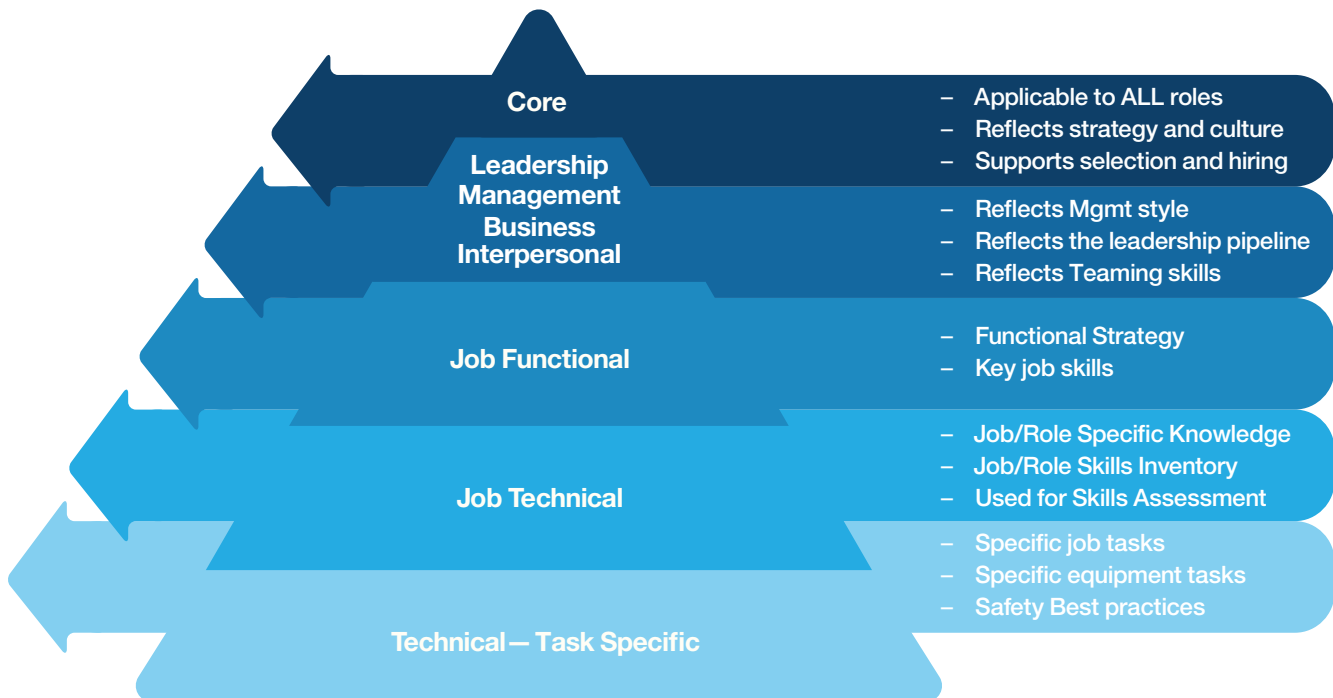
Core

– Applicable to ALL roles
– Reflects strategy and culture
– Supports selection and hiring

Leadership
Management
Business
Interpersonal

– Reflects Mgmt style
– Reflects the leadership pipeline
– Reflects Teaming skills

Job Functional

– Functional Strategy
– Key job skills

Job Technical

– Job/Role Specific Knowledge
– Job/Role Skills Inventory
– Used for Skills Assessment

– Specific job tasks
– Specific equipment tasks
– Safety Best practices

Technical — Task Specific